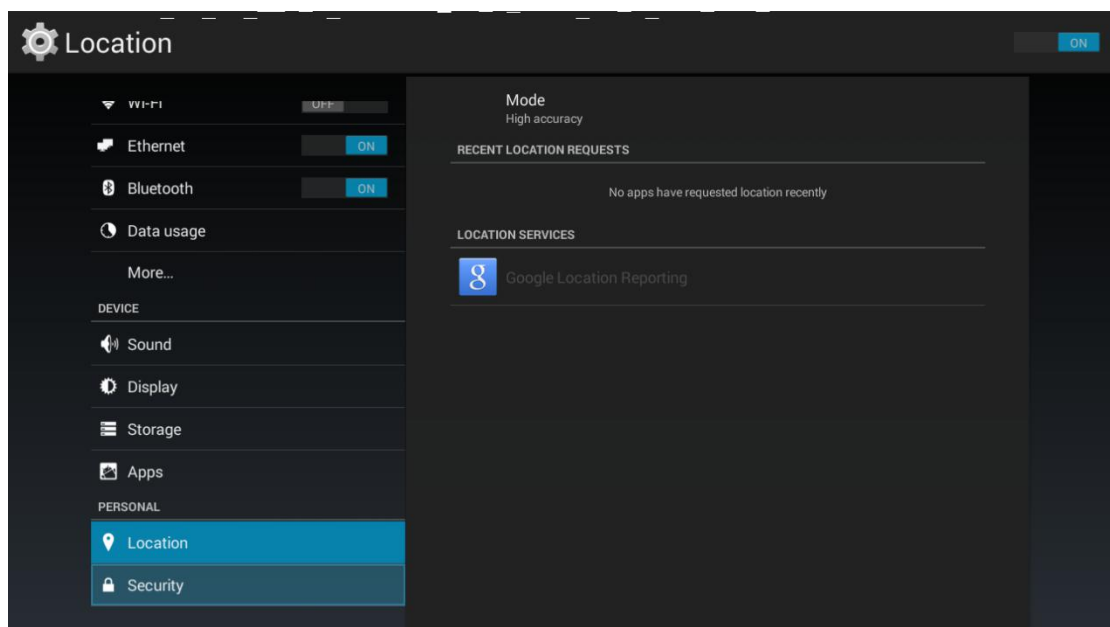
Location

ON

Wi-Fi OFF
Ethernet ON
Bluetooth ON
Data usage
More...
DEVICE
Sound
Display
Storage
Apps
PERSONAL
Location
Security

Mode
High accuracy

RECENT LOCATION REQUESTS

No apps have requested location recently

LOCATION SERVICES

Google Location Reporting